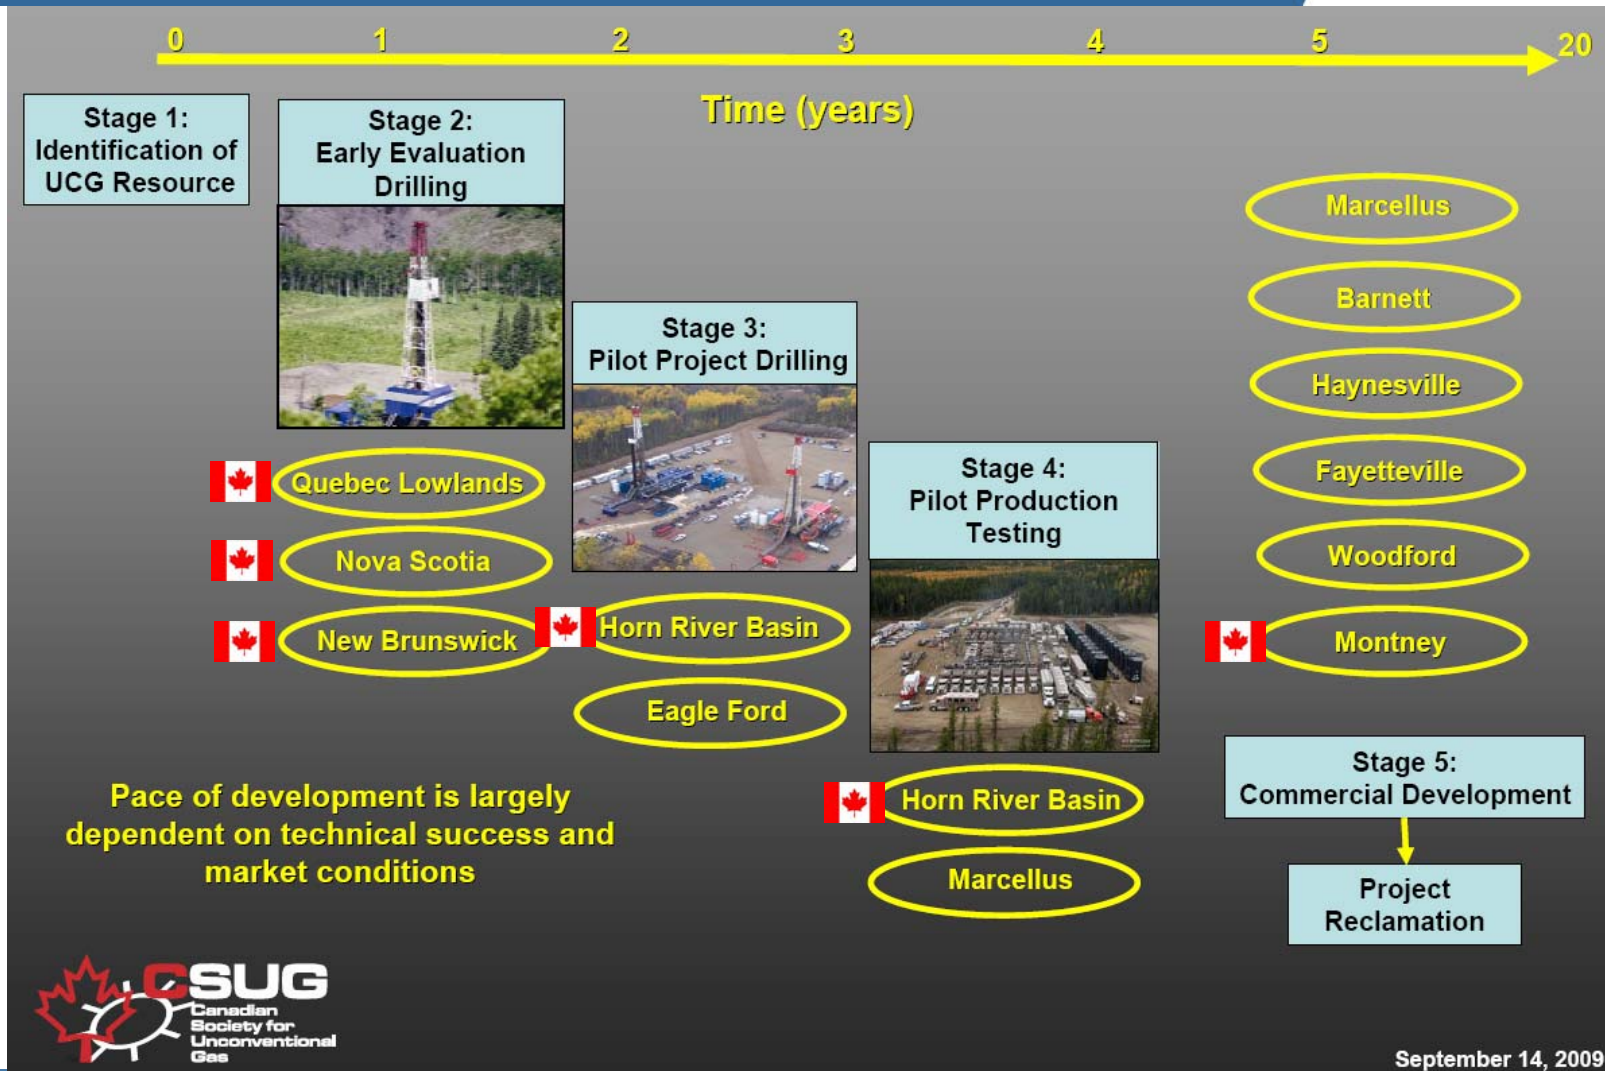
0 1 2 3 4 5 20

Time (years)

Stage 1: Identification of UCG Resource

Stage 2: Early Evaluation Drilling

Quebec Lowlands

Nova Scotia

New Brunswick

Stage 3: Pilot Project Drilling

Horn River Basin

Eagle Ford

Stage 4: Pilot Production Testing

Horn River Basin

Marcellus

Marcellus

Barnett

Haynesville

Fayetteville

Woodford

Montney

Stage 5: Commercial Development

Project Reclamation

Pace of development is largely dependent on technical success and market conditions

CSUG Canadian Society for Unconventional Gas

September 14, 2009